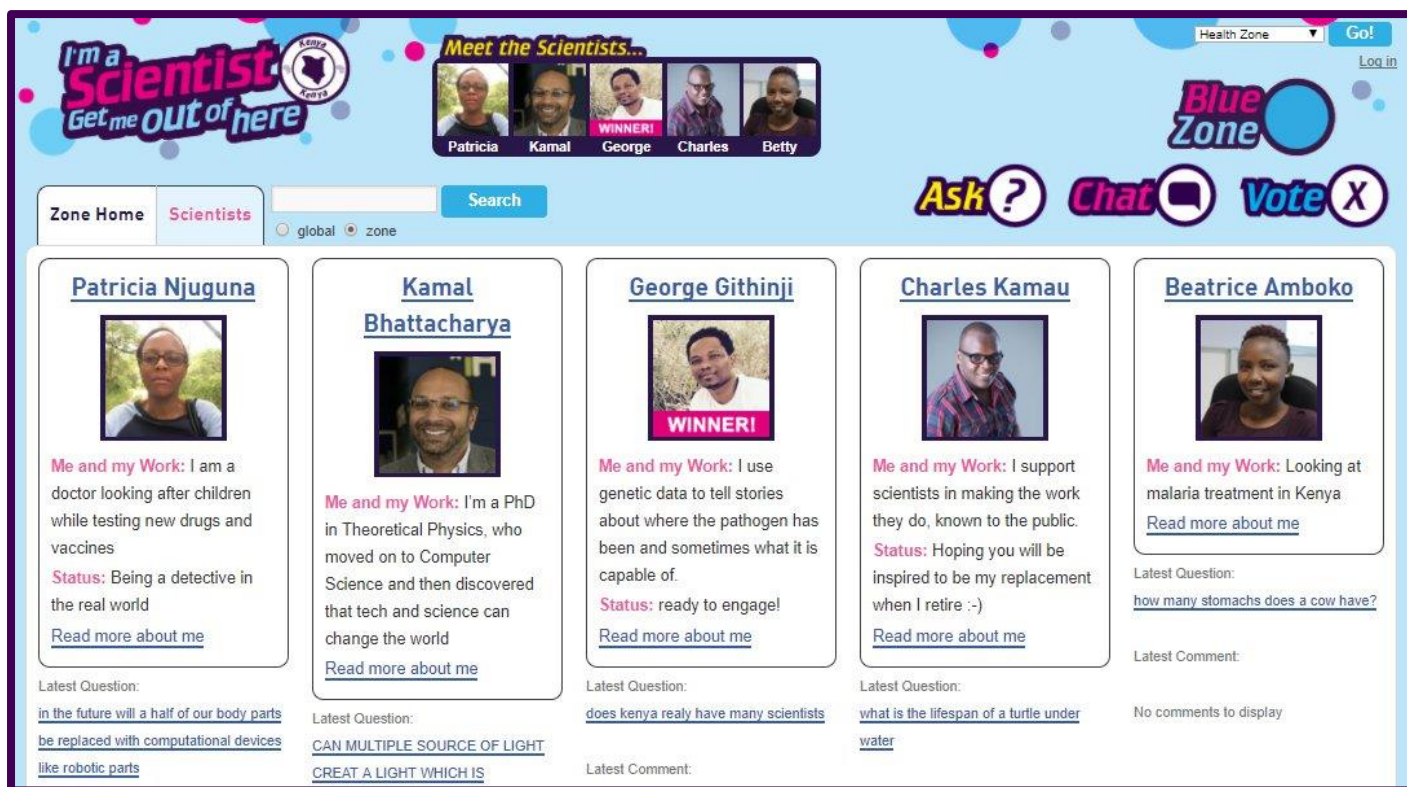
I'm a Scientist Get me out of here Kenya

Meet the Scientists...

Patricia Kamal WINNER! George Charles Betty

Health Zone Go!

Log in

Blue Zone

Zone Home Scientists

Search

global zone

Ask Chat Vote

Patricia Njuguna

Me and my Work: I am a doctor looking after children while testing new drugs and vaccines

Status: Being a detective in the real world

Read more about me

Latest Question:

in the future will a half of our body parts be replaced with computational devices like robotic parts

Kamal Bhattacharya

Me and my Work: I'm a PhD in Theoretical Physics, who moved on to Computer Science and then discovered that tech and science can change the world

Read more about me

Latest Question:

CAN MULTIPLE SOURCE OF LIGHT CREAT A LIGHT WHICH IS

George Githinji

WINNER!

Me and my Work: I use genetic data to tell stories about where the pathogen has been and sometimes what it is capable of.

Status: ready to engage!

Read more about me

Latest Question:

does kenya realy have many scientists

Latest Comment:

Charles Kamau

Me and my Work: I support scientists in making the work they do, known to the public.

Status: Hoping you will be inspired to be my replacement when I retire :-)

Read more about me

Latest Question:

what is the lifespan of a turtle under water

Beatrice Amboko

Me and my Work: Looking at malaria treatment in Kenya

Read more about me

Latest Question:

how many stomachs does a cow have?

Latest Comment:

No comments to display